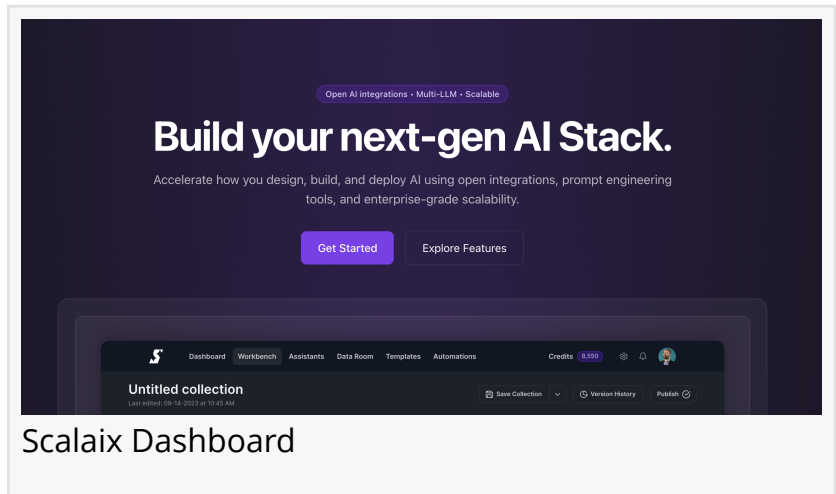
Open AI integrations • Multi-LLM • Scalable

Build your next-gen AI Stack.

Accelerate how you design, build, and deploy AI using open integrations, prompt engineering tools, and enterprise-grade scalability.

Get Started

Explore Features

Dashboard Workbench Assistants Data Room Templates Automations

Credits 8,550

Untitled collection

Last edited: 09-14-2023 at 10:45 AM

Save Collection

Version History

Publish

Scalaix Dashboard